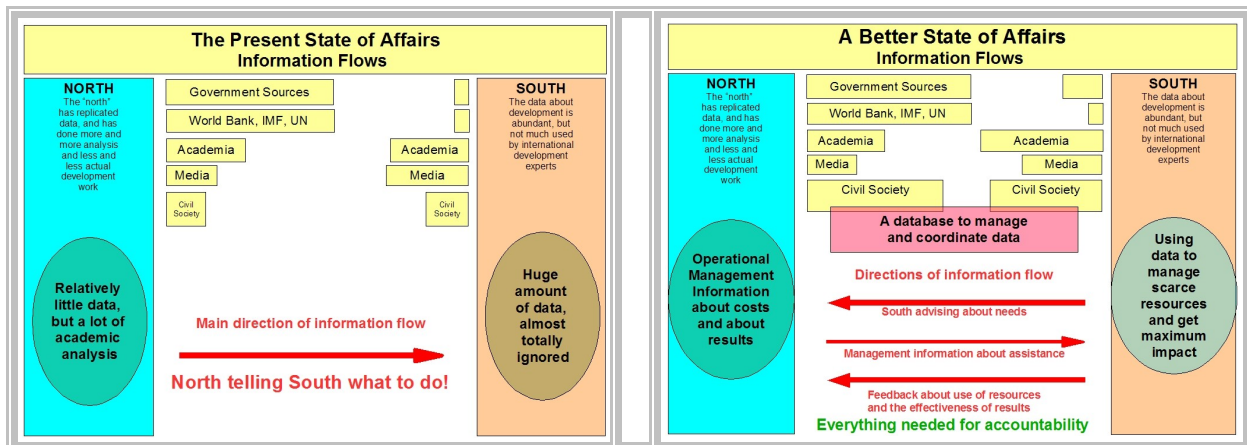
The Present State of Affairs
Information Flows

NORTH
The "north" has replicated data, and has done more and more analysis and less and less actual development work

Relatively little data, but a lot of academic analysis

Government Sources
World Bank, IMF, UN
Academia
Media
Civil Society

Academia
Media
Civil Society

SOUTH
The data about development is abundant, but not much used by international development experts

Huge amount of data, almost totally ignored

Main direction of information flow

North telling South what to do!

A Better State of Affairs
Information Flows

NORTH
The "north" has replicated data, and has done more and more analysis and less and less actual development work

Operational Management Information about costs and about results

Government Sources
World Bank, IMF, UN
Academia
Media
Civil Society

Academia
Media
Civil Society

A database to manage and coordinate data

SOUTH
The data about development is abundant, but not much used by international development experts

Using data to manage scarce resources and get maximum impact

Directions of information flow

South advising about needs

Management information about assistance

Feedback about use of resources and the effectiveness of results

Everything needed for accountability